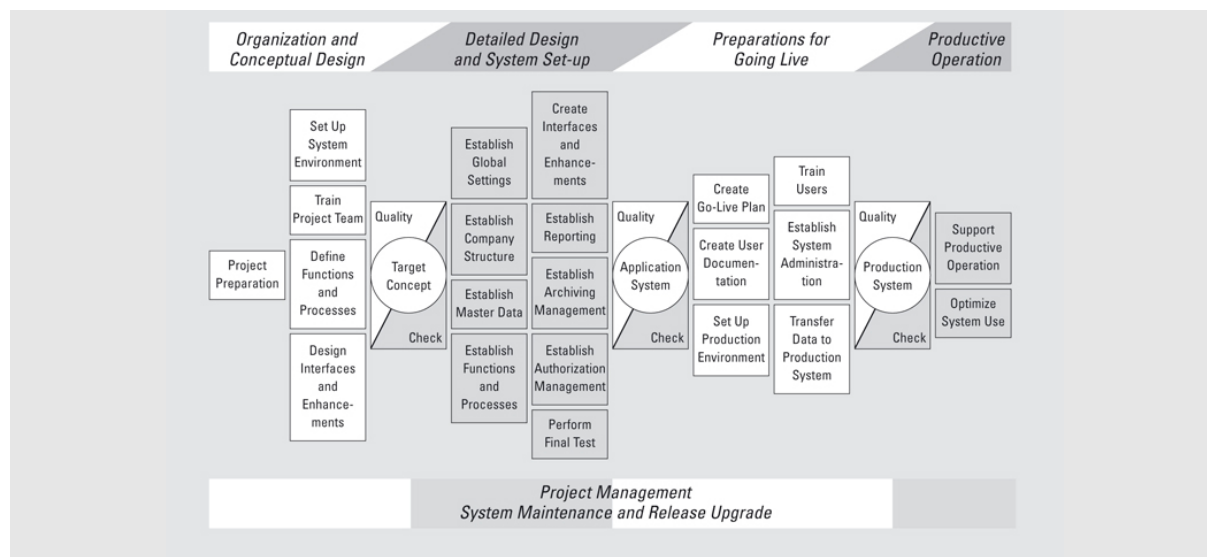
Organization and Conceptual Design

Detailed Design and System Set-up

Preparations for Going Live

Productive Operation

Project Preparation

Set Up System Environment

Train Project Team

Define Functions and Processes

Design Interfaces and Enhancements

Quality

Target Concept

Check

Establish Global Settings

Establish Company Structure

Establish Master Data

Establish Functions and Processes

Create Interfaces and Enhancements

Establish Reporting

Establish Archiving Management

Establish Authorization Management

Perform Final Test

Quality

Application System

Check

Create Go-Live Plan

Create User Documentation

Set Up Production Environment

Train Users

Establish System Administration

Transfer Data to Production System

Quality

Production System

Check

Support Productive Operation

Optimize System Use

Project Management
System Maintenance and Release Upgrade